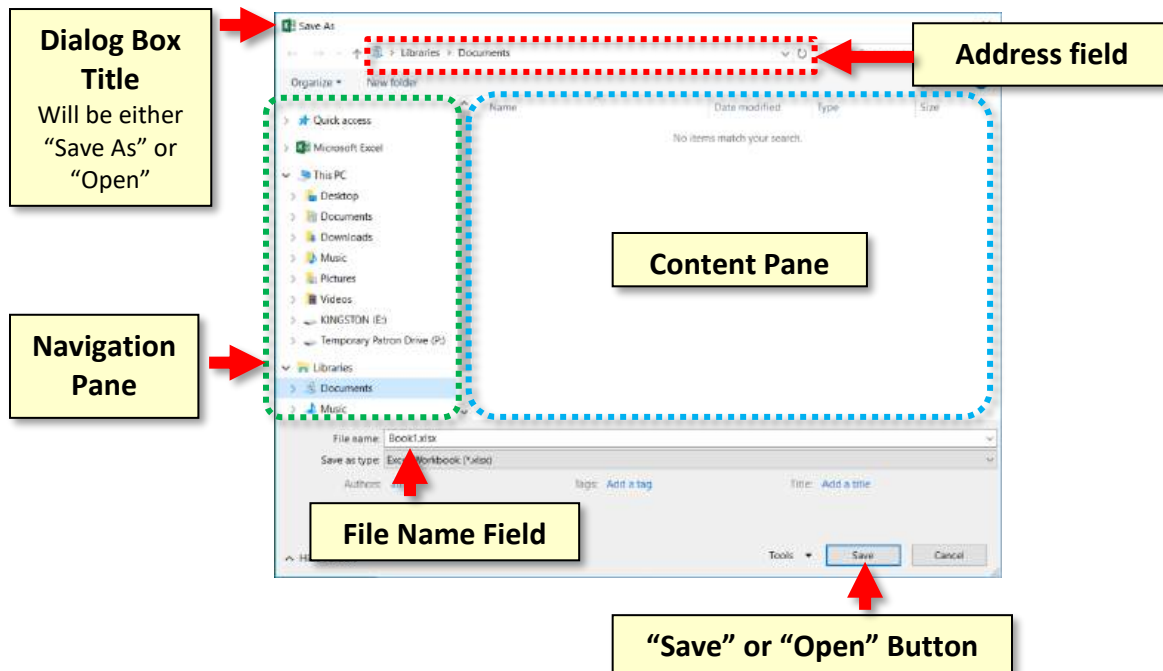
Dialog Box Title
Will be either "Save As" or "Open"

Save As

Libraries > Documents

Address field

Organize ▾ New folder

Quick access
Microsoft Excel
This PC
Desktop
Documents
Downloads
Music
Pictures
Videos
KINGSTON (E:)
Temporary Patron Drive (P:)
Libraries
Documents
Music

Name Date modified Type Size

No items match your search.

Content Pane

Navigation Pane

File name: Book1.xlsx
Save as type: Exc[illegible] Workbook (*.xlsx)
Authors: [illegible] Tags: Add a tag Title: Add a title

File Name Field

H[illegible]

Tools ▾ Save Cancel

"Save" or "Open" Button